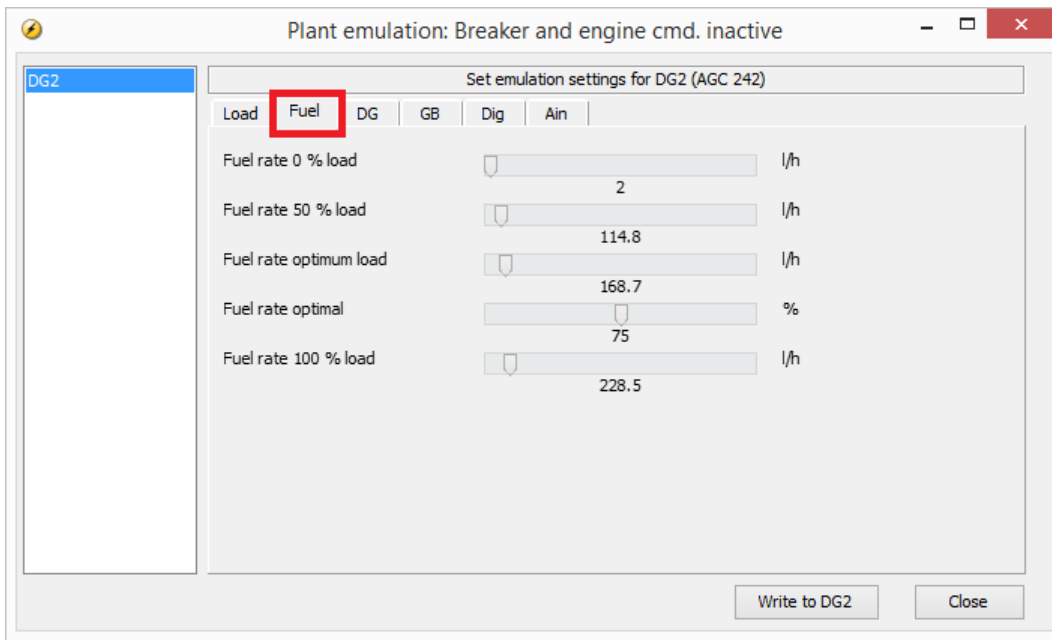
Plant emulation: Breaker and engine cmd. inactive

DG2

Set emulation settings for DG2 (AGC 242)

Load Fuel DG GB Dig Ain

Fuel rate 0 % load l/h
2

Fuel rate 50 % load l/h
114.8

Fuel rate optimum load l/h
168.7

Fuel rate optimal %
75

Fuel rate 100 % load l/h
228.5

Write to DG2 Close